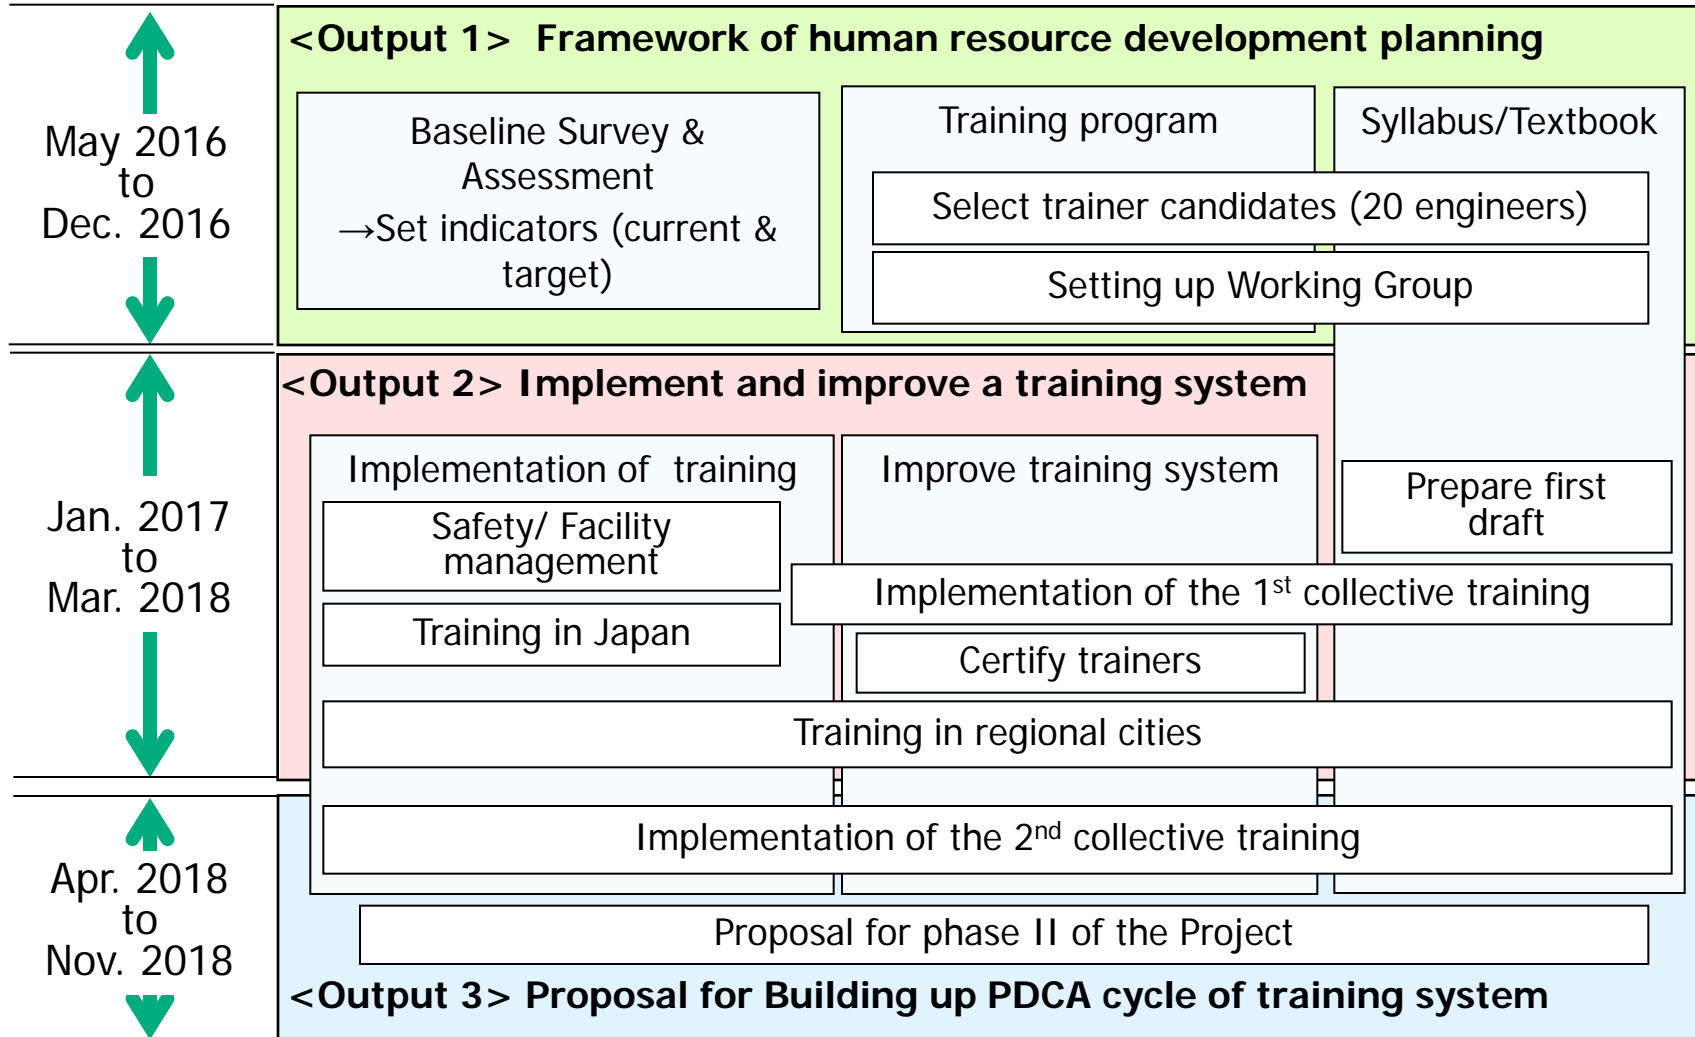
May 2016
to
Dec. 2016

<Output 1> Framework of human resource development planning

Baseline Survey & Assessment
→Set indicators (current & target)

Training program

Syllabus/Textbook

Select trainer candidates (20 engineers)

Setting up Working Group

Jan. 2017
to
Mar. 2018

<Output 2> Implement and improve a training system

Implementation of training

Safety/ Facility management

Training in Japan

Improve training system

Prepare first draft

Implementation of the 1$^{st}$ collective training

Certify trainers

Training in regional cities

Apr. 2018
to
Nov. 2018

Implementation of the 2$^{nd}$ collective training

Proposal for phase II of the Project

<Output 3> Proposal for Building up PDCA cycle of training system